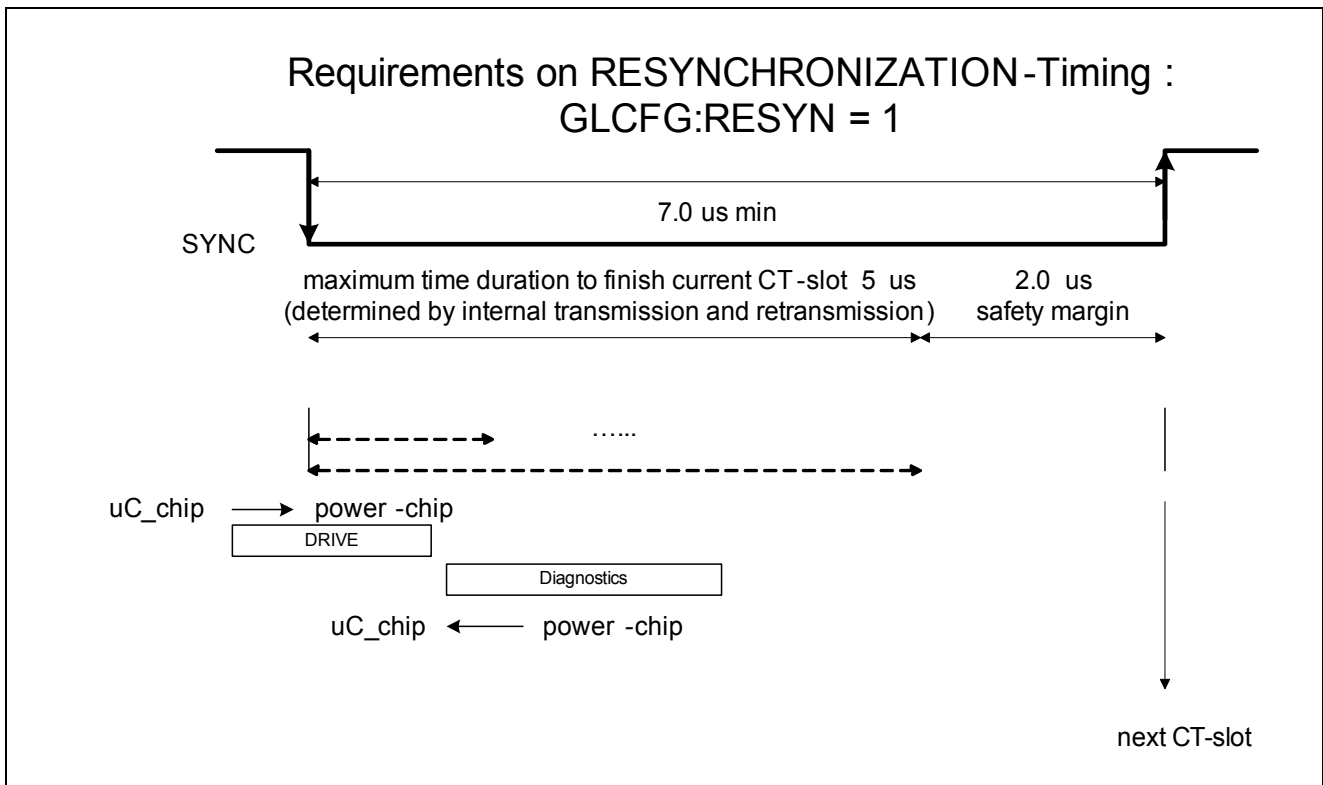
Requirements on RESYNCHRONIZATION-Timing :
GLCFG:RESYN = 1

7.0 us min

SYNC

maximum time duration to finish current CT-slot 5 us
(determined by internal transmission and retransmission)

2.0 us
safety margin

…...

uC_chip → power -chip

DRIVE

Diagnostics

uC_chip ← power -chip

next CT-slot